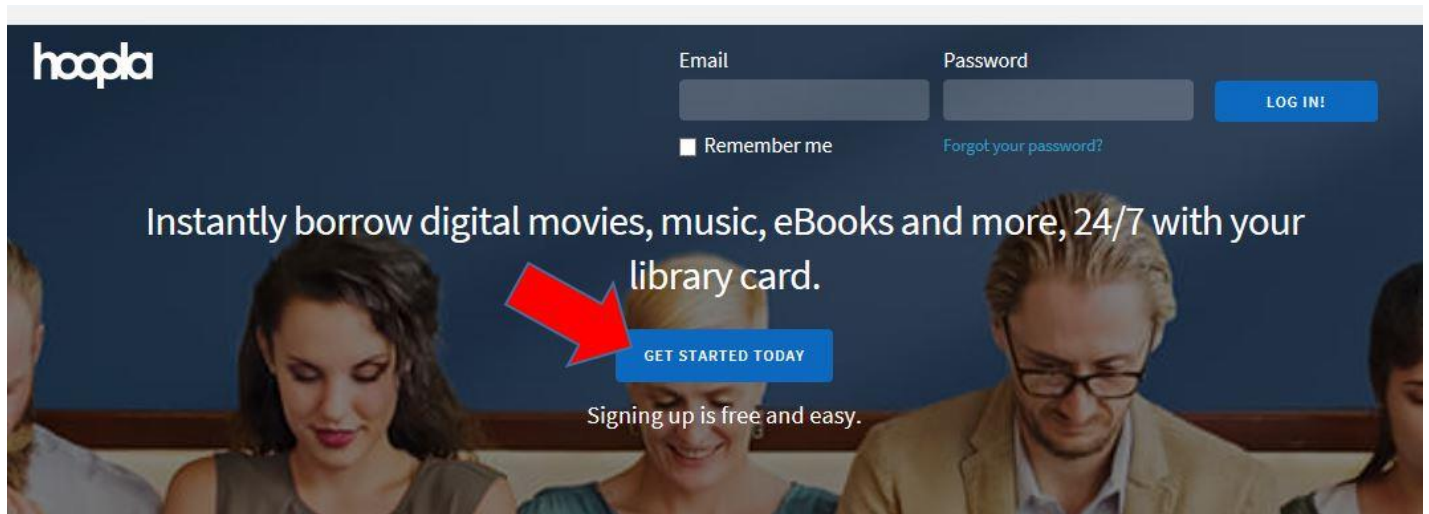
hoopla

Email

Password

LOG IN!

Remember me

Forgot your password?

Instantly borrow digital movies, music, eBooks and more, 24/7 with your library card.

GET STARTED TODAY

Signing up is free and easy.